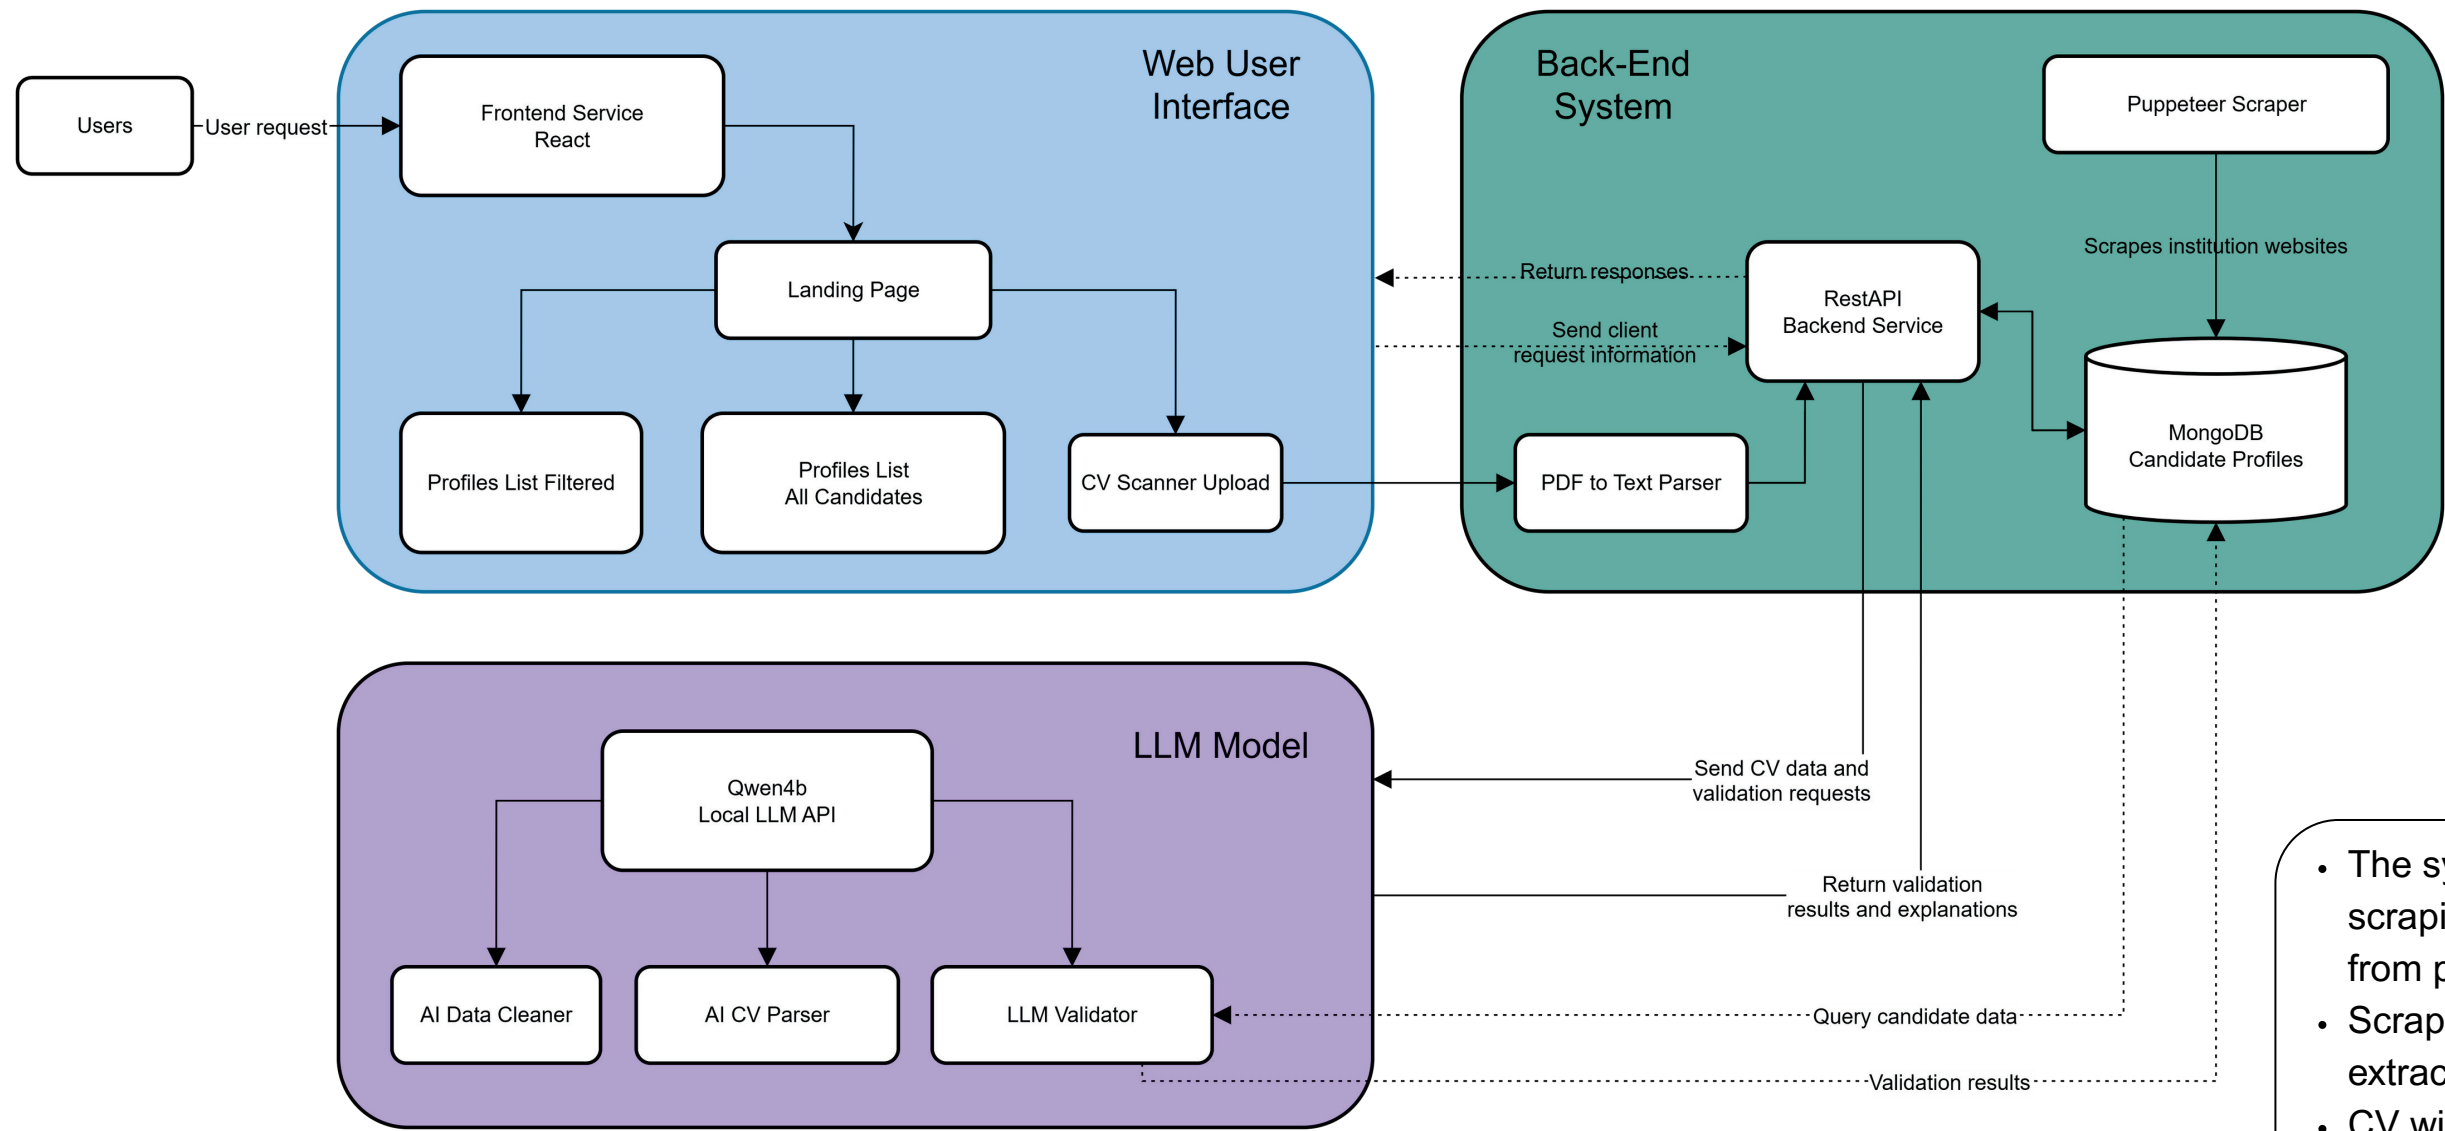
Users

User request

Web User Interface

Frontend Service
React

Landing Page

Profiles List Filtered

Profiles List
All Candidates

CV Scanner Upload

Back-End System

Puppeteer Scraper

Scrapes institution websites

Return responses

Send client request information

RestAPI
Backend Service

MongoDB
Candidate Profiles

PDF to Text Parser

LLM Model

Qwen4b
Local LLM API

AI Data Cleaner

AI CV Parser

LLM Validator

Send CV data and validation requests

Return validation results and explanations

Query candidate data

Validation results

• The sy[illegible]
scrapi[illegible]
from p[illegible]
• Scrap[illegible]
extrac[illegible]
• CV wi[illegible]